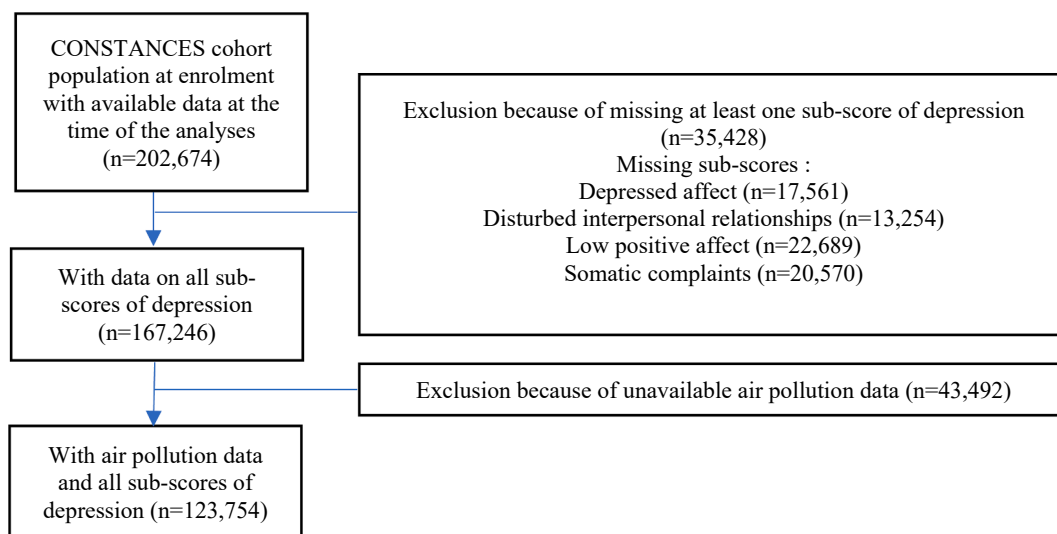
CONSTANCES cohort population at enrolment with available data at the time of the analyses (n=202,674)

Exclusion because of missing at least one sub-score of depression (n=35,428)
Missing sub-scores :
Depressed affect (n=17,561)
Disturbed interpersonal relationships (n=13,254)
Low positive affect (n=22,689)
Somatic complaints (n=20,570)

With data on all sub-scores of depression (n=167,246)

Exclusion because of unavailable air pollution data (n=43,492)

With air pollution data and all sub-scores of depression (n=123,754)